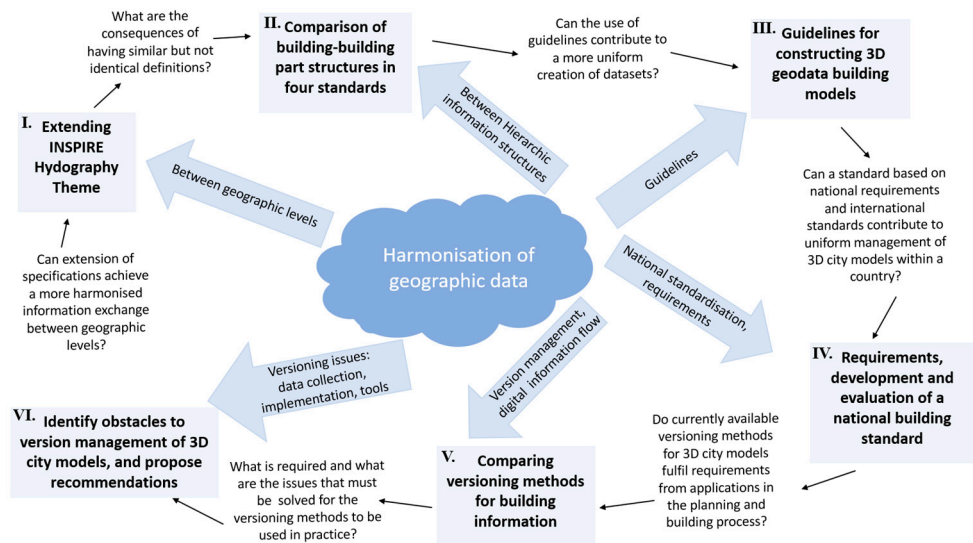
What are the consequences of having similar but not identical definitions?

II. Comparison of building-building part structures in four standards

Can the use of guidelines contribute to a more uniform creation of datasets?

III. Guidelines for constructing 3D geodata building models

I. Extending INSPIRE Hydography Theme

Between Hierarchic information structures

Guidelines

Between geographic levels

Can a standard based on national requirements and international standards contribute to uniform management of 3D city models within a country?

Can extension of specifications achieve a more harmonised information exchange between geographic levels?

Harmonisation of geographic data

National standardisation, requirements

Version management, digital information flow

Versioning issues: data collection, implementation, tools

IV. Requirements, development and evaluation of a national building standard

VI. Identify obstacles to version management of 3D city models, and propose recommendations

Do currently available versioning methods for 3D city models fulfil requirements from applications in the planning and building process?

What is required and what are the issues that must be solved for the versioning methods to be used in practice?

V. Comparing versioning methods for building information